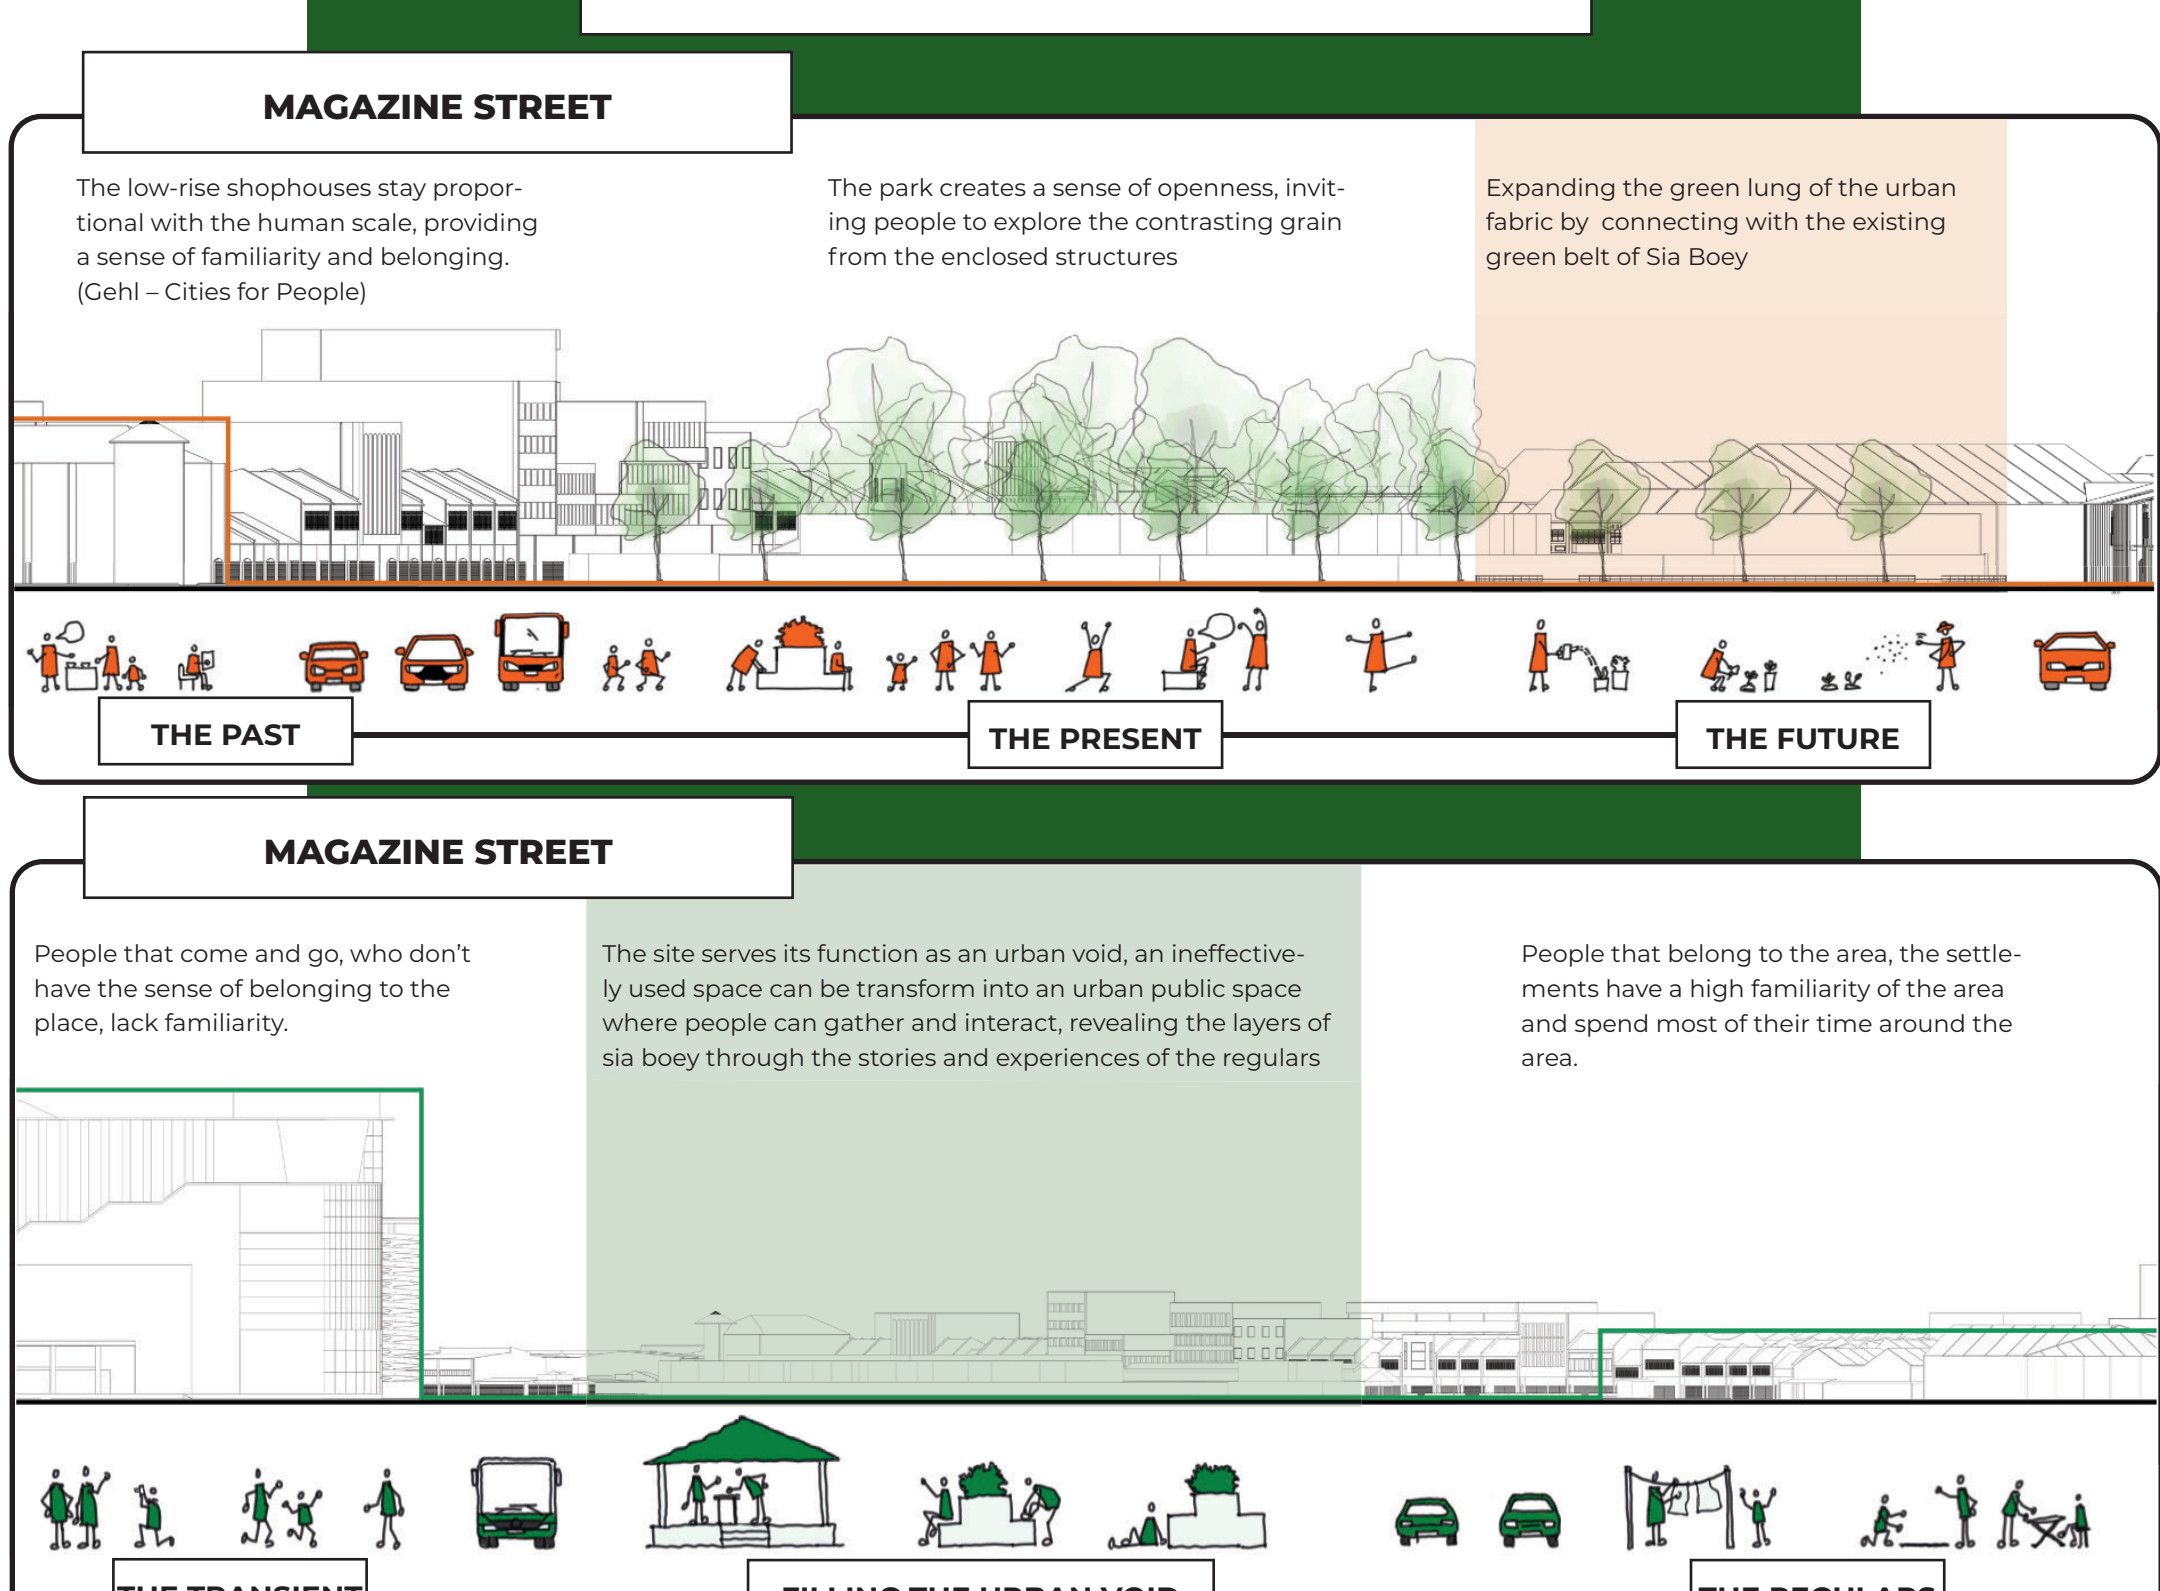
MAGAZINE STREET

The low-rise shophouses stay proportional with the human scale, providing a sense of familiarity and belonging. (Gehl – Cities for People)

The park creates a sense of openness, inviting people to explore the contrasting grain from the enclosed structures

Expanding the green lung of the urban fabric by connecting with the existing green belt of Sia Boey

THE PAST

THE PRESENT

THE FUTURE

MAGAZINE STREET

People that come and go, who don't have the sense of belonging to the place, lack familiarity.

The site serves its function as an urban void, an ineffectively used space can be transform into an urban public space where people can gather and interact, revealing the layers of sia boey through the stories and experiences of the regulars

People that belong to the area, the settlements have a high familiarity of the area and spend most of their time around the area.

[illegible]

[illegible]

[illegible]